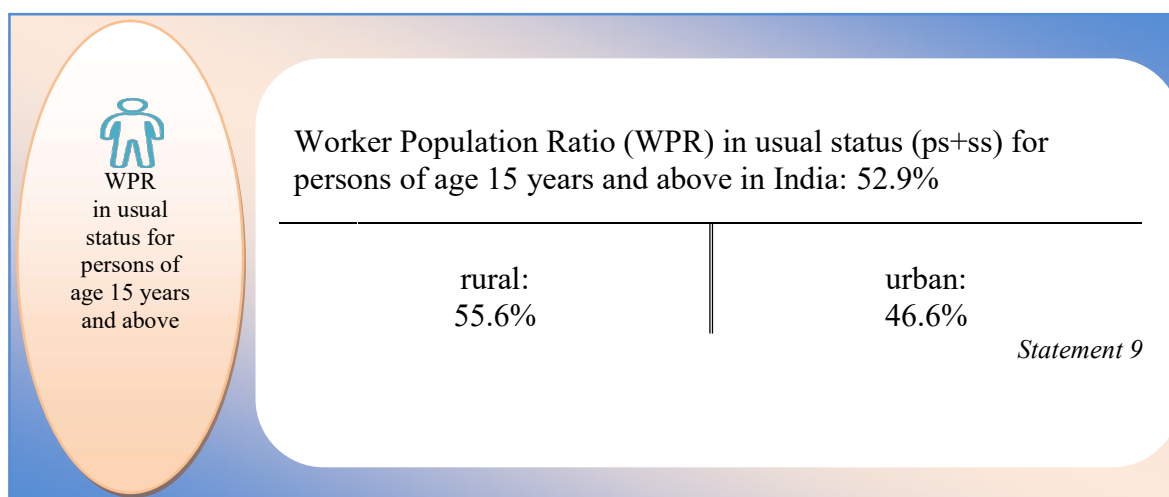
WPR
in usual status for persons of age 15 years and above

Worker Population Ratio (WPR) in usual status (ps+ss) for persons of age 15 years and above in India: 52.9%

rural:
55.6%

urban:
46.6%

Statement 9